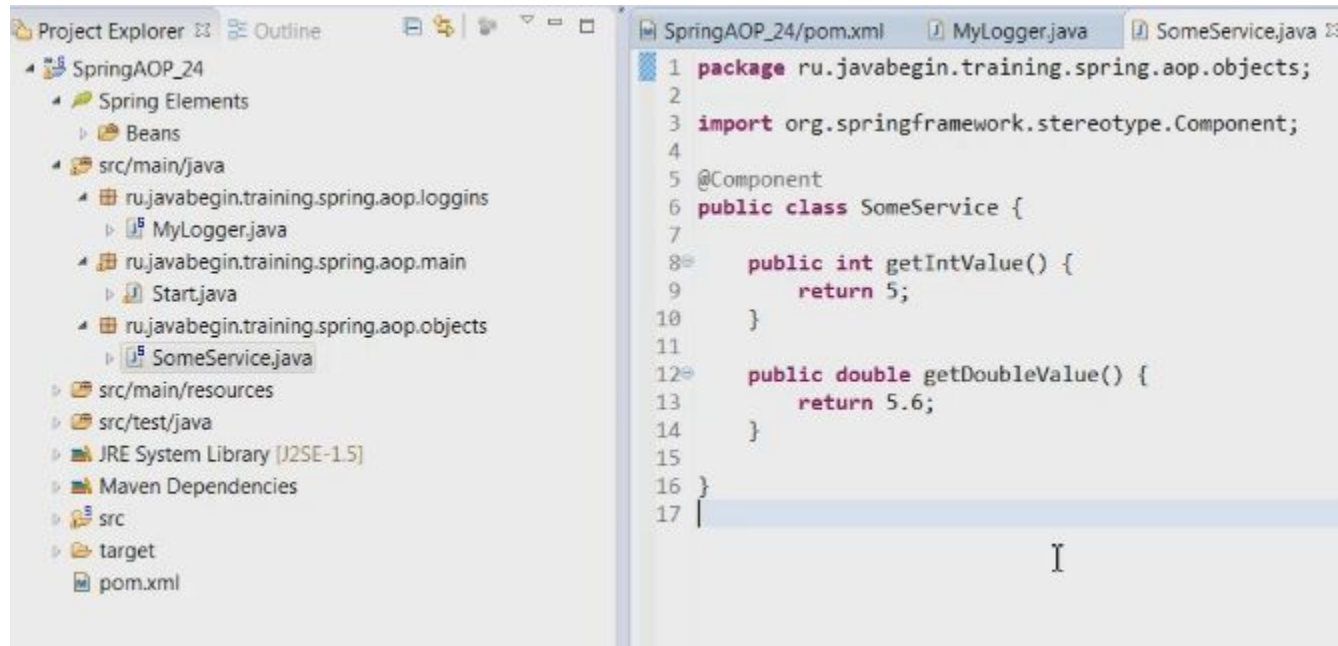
Project Explorer ☒ Outline

SpringAOP_24
Spring Elements
Beans
src/main/java
ru.javabegin.training.spring.aop.loggins
MyLogger.java
ru.javabegin.training.spring.aop.main
Start.java
ru.javabegin.training.spring.aop.objects
SomeService.java
src/main/resources
src/test/java
JRE System Library [J2SE-1.5]
Maven Dependencies
src
target
pom.xml

SpringAOP_24/pom.xml | MyLogger.java | SomeService.java ☒

1 package ru.javabegin.training.spring.aop.objects;
2
3 import org.springframework.stereotype.Component;
4
5 @Component
6 public class SomeService {
7
8     public int getIntValue() {
9         return 5;
10     }
11
12     public double getDoubleValue() {
13         return 5.6;
14     }
15
16 }
17